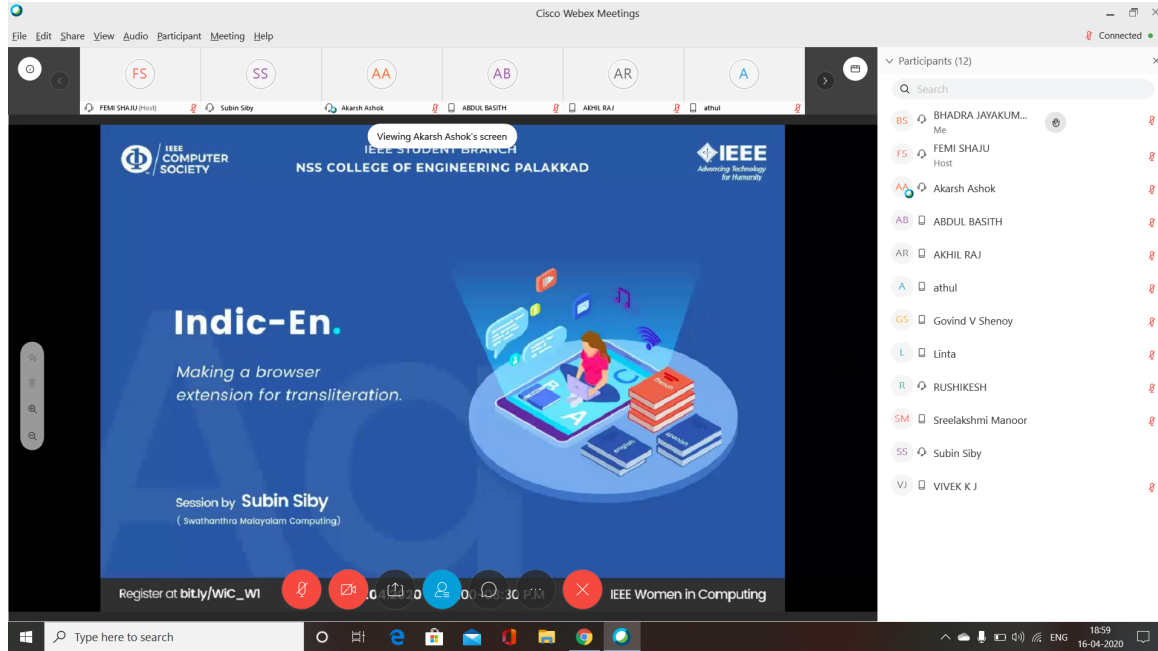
Cisco Webex Meetings

File Edit Share View Audio Participant Meeting Help

Connected

FS FEMI SHAJU (Host)
SS Subin Siby
AA Akarsh Ashok
AB ABDUL BASITH
AR AKHIL RAJ
A athul

Viewing Akarsh Ashok's screen

IEEE COMPUTER SOCIETY

IEEE STUDENT BRANCH
NSS COLLEGE OF ENGINEERING PALAKKAD

IEEE
Advancing Technology for Humanity

Indic-En.

Making a browser extension for transliteration.

Session by Subin Siby
( Swathanthra Malayalam Computing)

Register at bit.ly/WiC_W1 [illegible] 04 20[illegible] 00 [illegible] 30 PM IEEE Women in Computing

Participants (12)

Search

BS BHADRA JAYAKUM...
Me
FS FEMI SHAJU
Host
AA Akarsh Ashok
AB ABDUL BASITH
AR AKHIL RAJ
A athul
GS Govind V Shenoy
L Linta
R RUSHIKESH
SM Sreelakshmi Manoor
SS Subin Siby
VJ VIVEK K J

Type here to search

ENG 18:59 16-04-2020